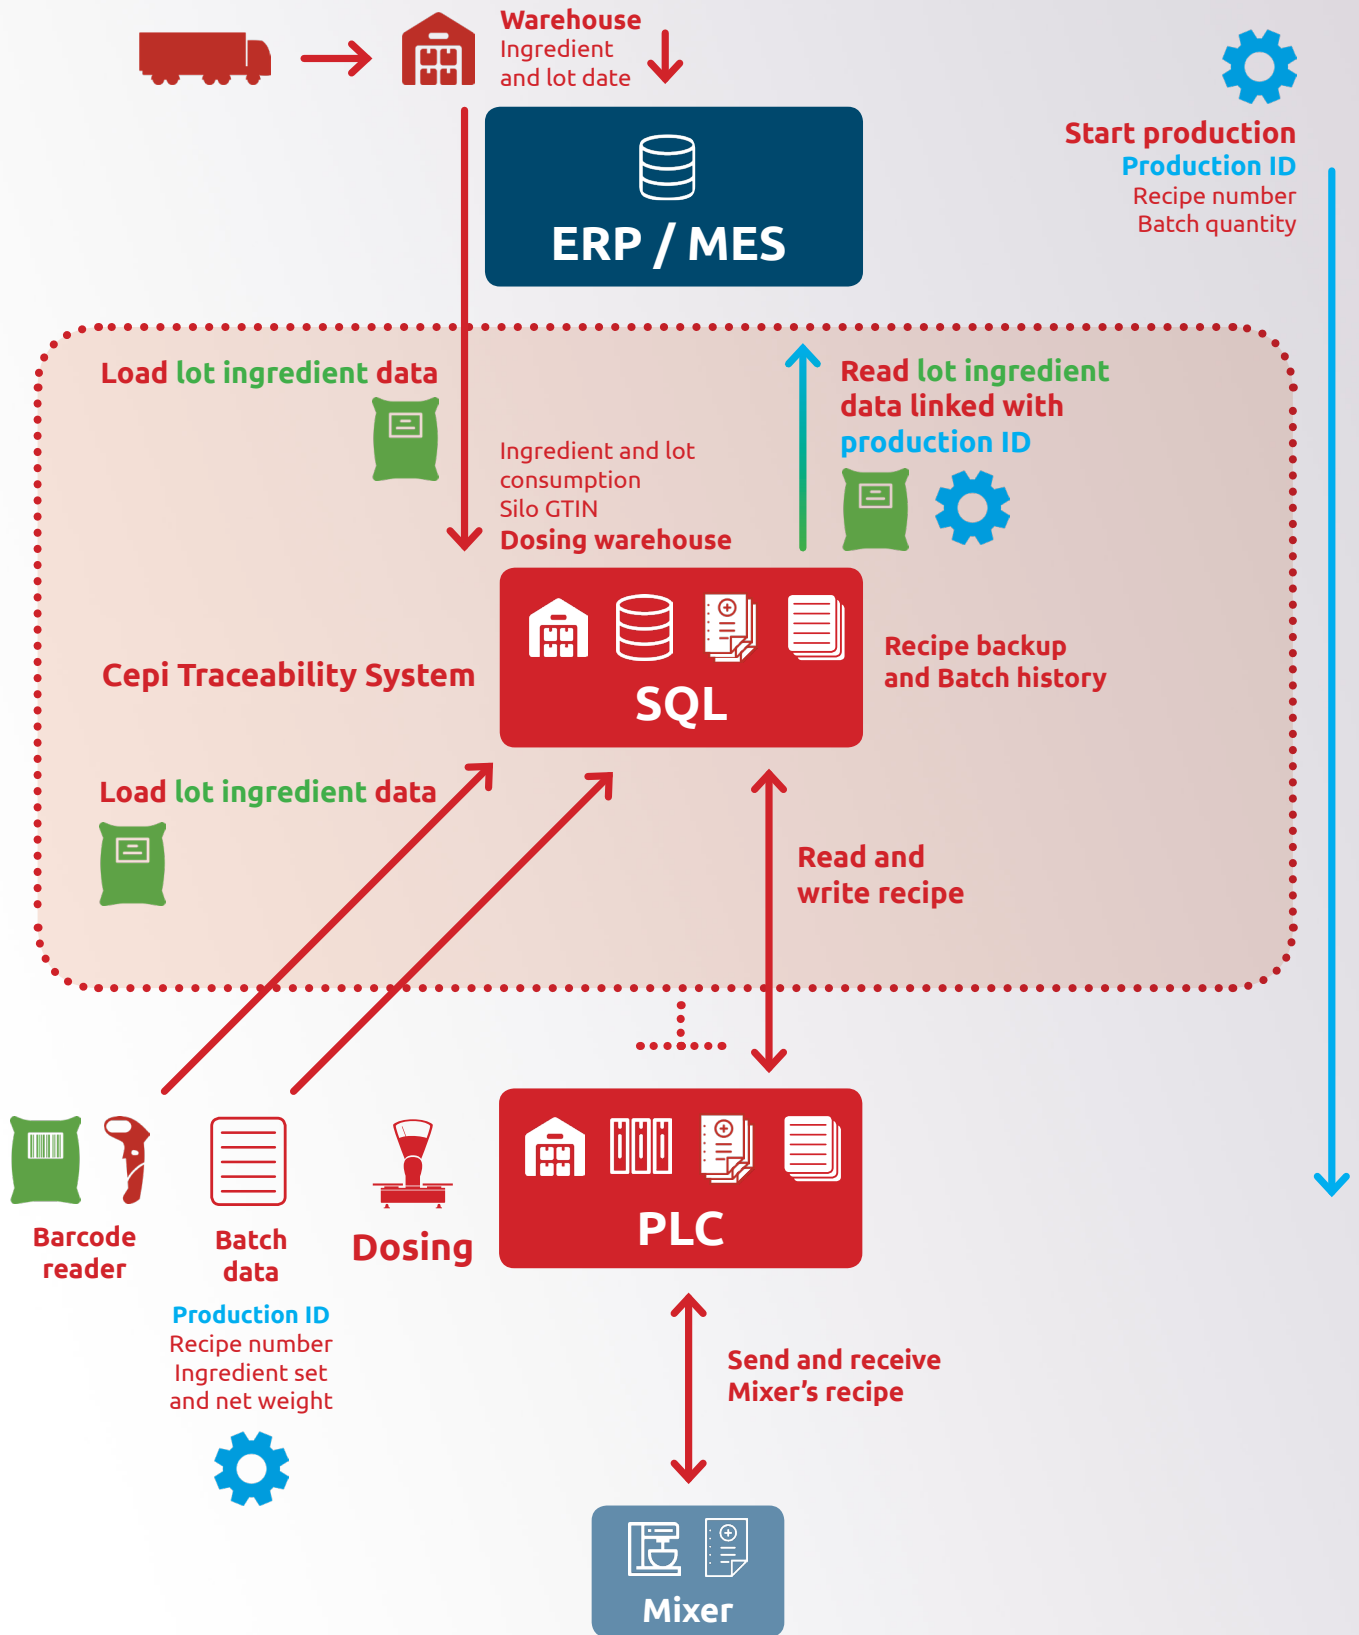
Warehouse
Ingredient
and lot date

ERP / MES

Start production
Production ID
Recipe number
Batch quantity

Load lot ingredient data

Ingredient and lot consumption
Silo GTIN
Dosing warehouse

Read lot ingredient data linked with production ID

Cepi Traceability System

SQL

Recipe backup and Batch history

Load lot ingredient data

Read and write recipe

Barcode reader

Batch data

Production ID
Recipe number
Ingredient set
and net weight

Dosing

PLC

Send and receive Mixer's recipe

Mixer